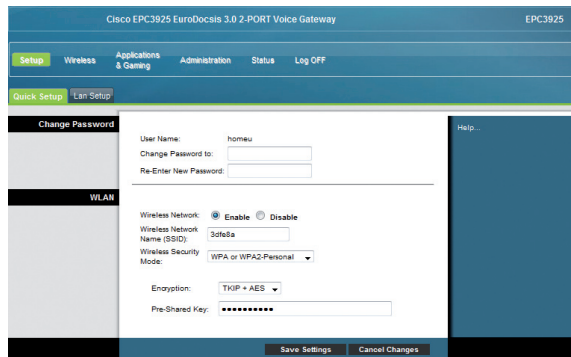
Cisco EPC3925 EuroDocsis 3.0 2-PORT Voice Gateway

EPC3925

Setup

Wireless

Applications & Gaming

Administration

Status

Log OFF

Quick Setup

Lan Setup

Change Password

User Name: homeu

Change Password to:

Re-Enter New Password:

Help...

WLAN

Wireless Network: Enable Disable

Wireless Network Name (SSID): 3dfe8a

Wireless Security Mode: WPA or WPA2-Personal

Encryption: TKIP + AES

Pre-Shared Key: ●●●●●●●●●●●

Save Settings

Cancel Changes